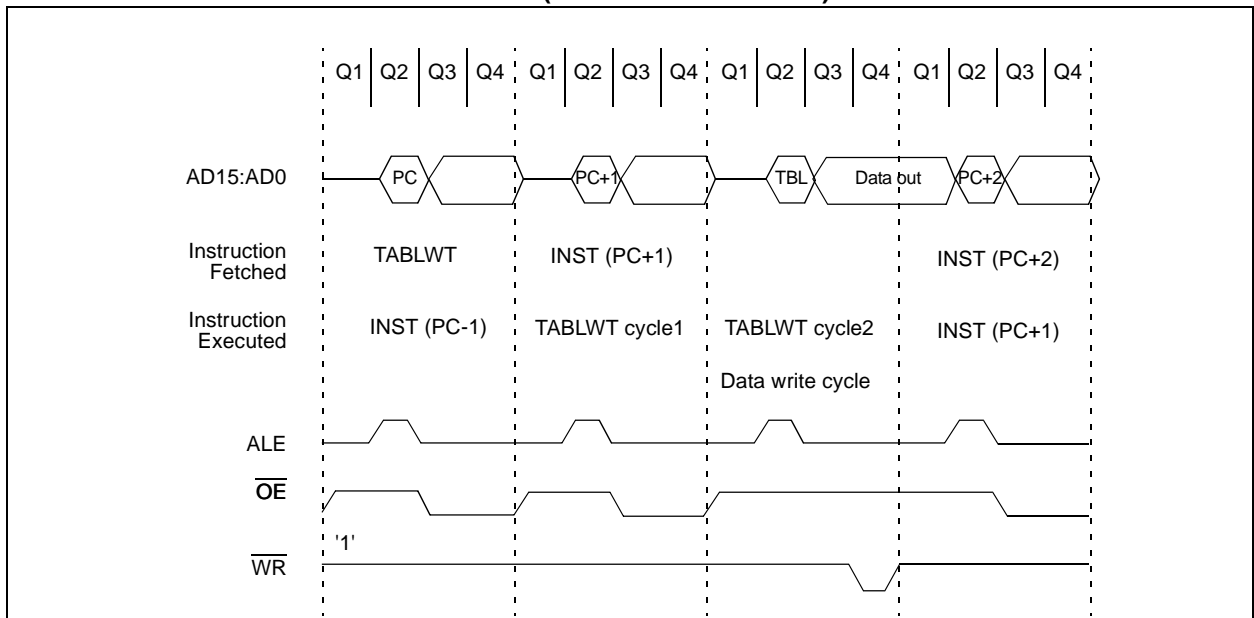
Q1 Q2 Q3 Q4 Q1 Q2 Q3 Q4 Q1 Q2 Q3 Q4 Q1 Q2 Q3 Q4

AD15:AD0

PC

PC+1

TBL

Data out

PC+2

Instruction Fetched

TABLWT

INST (PC+1)

INST (PC+2)

Instruction Executed

INST (PC-1)

TABLWT cycle1

TABLWT cycle2

INST (PC+1)

Data write cycle

ALE

$\overline{OE}$

'1'

$\overline{WR}$